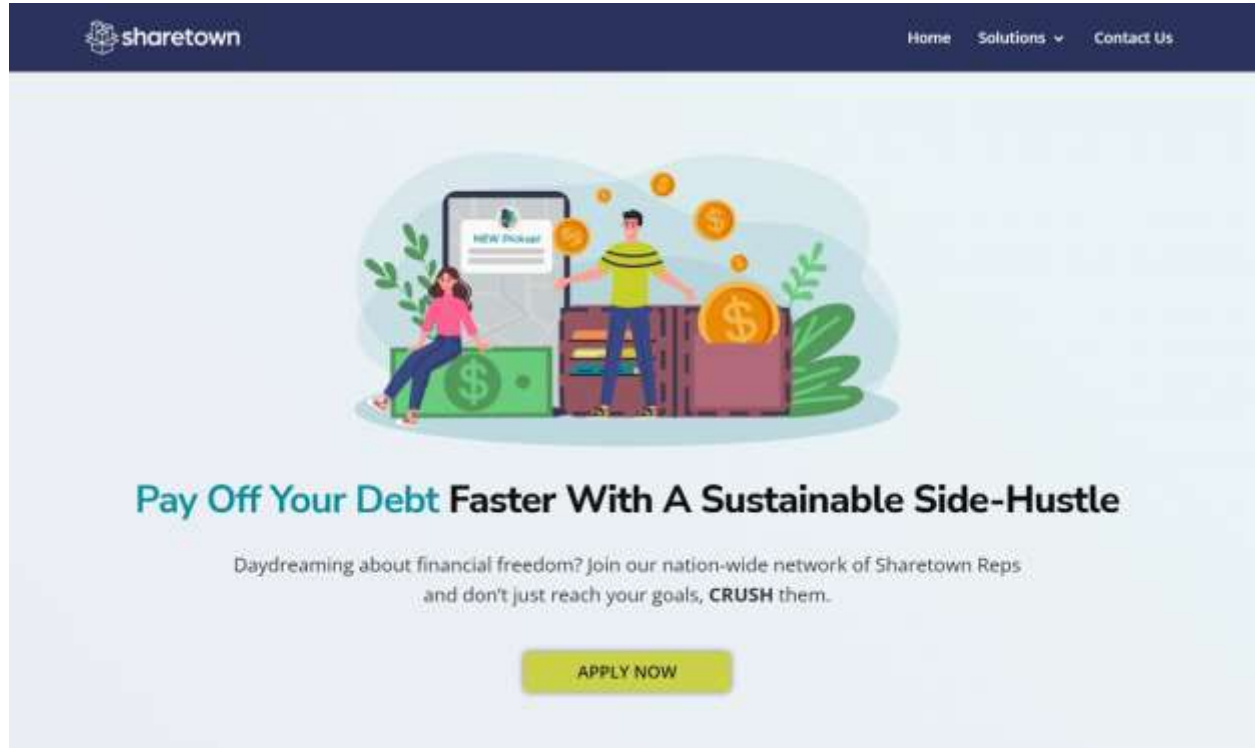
sharetown

Home Solutions Contact Us

NEW Pickup!

Pay Off Your Debt Faster With A Sustainable Side-Hustle

Daydreaming about financial freedom? Join our nation-wide network of Sharetown Reps and don't just reach your goals, CRUSH them.

APPLY NOW